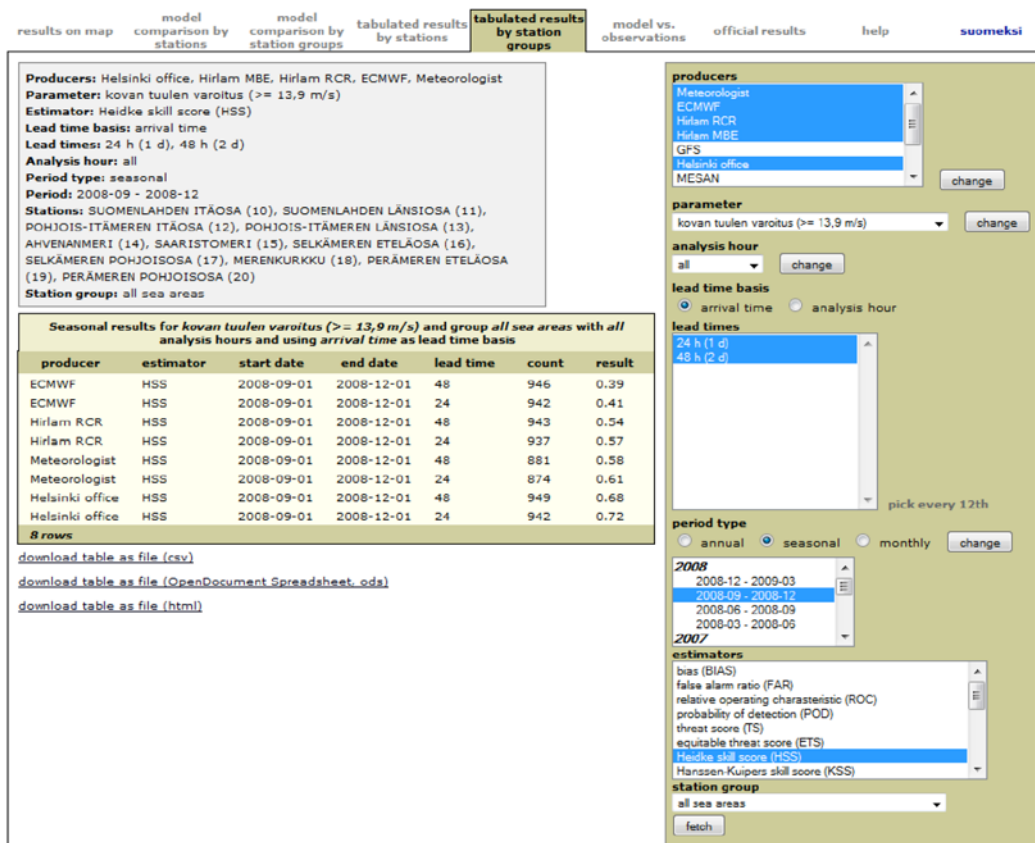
results on map | model comparison by stations | model comparison by station groups | tabulated results by stations | tabulated results by station groups | model vs. observations | official results | help | suomeksi

**Producers:** Helsinki office, Hirlam MBE, Hirlam RCR, ECMWF, Meteorologist
**Parameter:** kovan tuulen varoitus (>= 13,9 m/s)
**Estimator:** Heidke skill score (HSS)
**Lead time basis:** arrival time
**Lead times:** 24 h (1 d), 48 h (2 d)
**Analysis hour:** all
**Period type:** seasonal
**Period:** 2008-09 - 2008-12
**Stations:** SUOMENLAHDEN ITÄOSA (10), SUOMENLAHDEN LÄNSIOSA (11), POHJOIS-ITÄMEREN ITÄOSA (12), POHJOIS-ITÄMEREN LÄNSIOSA (13), AHVENANMERI (14), SAARISTOMERI (15), SELKÄMEREN ETELÄOSA (16), SELKÄMEREN POHJOISOSA (17), MERENKURKKU (18), PERÄMEREN ETELÄOSA (19), PERÄMEREN POHJOISOSA (20)
**Station group:** all sea areas

Seasonal results for *kovan tuulen varoitus (>= 13,9 m/s)* and group *all sea areas* with *all* analysis hours and using *arrival time* as lead time basis

| producer | estimator | start date | end date | lead time | count | result |
|---|---|---|---|---|---|---|
| ECMWF | HSS | 2008-09-01 | 2008-12-01 | 48 | 946 | 0.39 |
| ECMWF | HSS | 2008-09-01 | 2008-12-01 | 24 | 942 | 0.41 |
| Hirlam RCR | HSS | 2008-09-01 | 2008-12-01 | 48 | 943 | 0.54 |
| Hirlam RCR | HSS | 2008-09-01 | 2008-12-01 | 24 | 937 | 0.57 |
| Meteorologist | HSS | 2008-09-01 | 2008-12-01 | 48 | 881 | 0.58 |
| Meteorologist | HSS | 2008-09-01 | 2008-12-01 | 24 | 874 | 0.61 |
| Helsinki office | HSS | 2008-09-01 | 2008-12-01 | 48 | 949 | 0.68 |
| Helsinki office | HSS | 2008-09-01 | 2008-12-01 | 24 | 942 | 0.72 |

*8 rows*

download table as file (csv)
download table as file (OpenDocument Spreadsheet, ods)
download table as file (html)

**producers**
Meteorologist
ECMWF
Hirlam RCR
Hirlam MBE
GFS
Helsinki office
MESAN
change

**parameter**
kovan tuulen varoitus (>= 13,9 m/s)
change

**analysis hour**
all
change

**lead time basis**
arrival time
analysis hour

**lead times**
24 h (1 d)
48 h (2 d)
pick every 12th

**period type**
annual
seasonal
monthly
change

2008
2008-12 - 2009-03
2008-09 - 2008-12
2008-06 - 2008-09
2008-03 - 2008-06
2007

**estimators**
bias (BIAS)
false alarm ratio (FAR)
relative operating charasteristic (ROC)
probability of detection (POD)
threat score (TS)
equitable threat score (ETS)
Heidke skill score (HSS)
Hanssen-Kuipers skill score (KSS)

**station group**
all sea areas
fetch